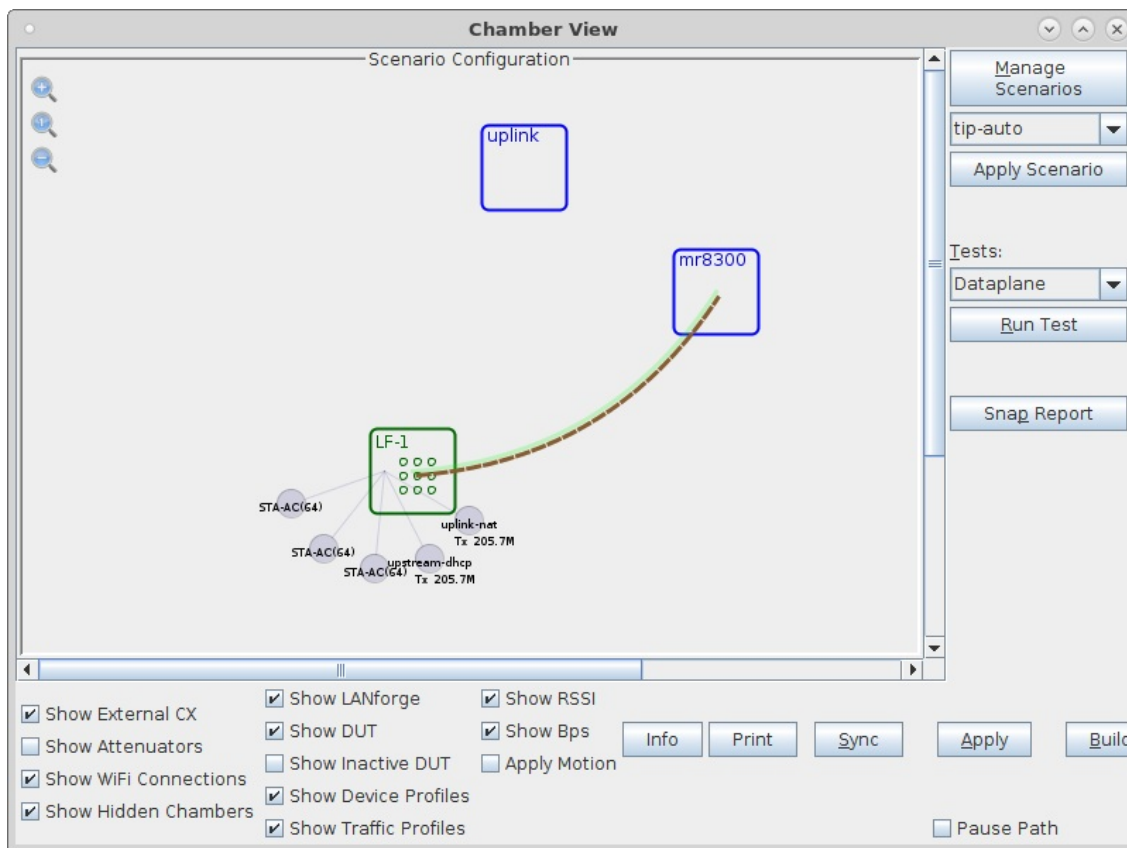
Chamber View

Scenario Configuration

uplink

mr8300

LF-1

STA-AC(64)

STA-AC(64)

STA-AC(64)

uplink-nat
Tx 205.7M

upstream-dhcp
Tx 205.7M

Manage Scenarios

tip-auto

Apply Scenario

Tests:

Dataplane

Run Test

Snap Report

Show External CX

Show Attenuators

Show WiFi Connections

Show Hidden Chambers

Show LANforge

Show DUT

Show Inactive DUT

Show Device Profiles

Show Traffic Profiles

Show RSSI

Show Bps

Apply Motion

Info

Print

Sync

Apply

Buil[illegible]

Pause Path